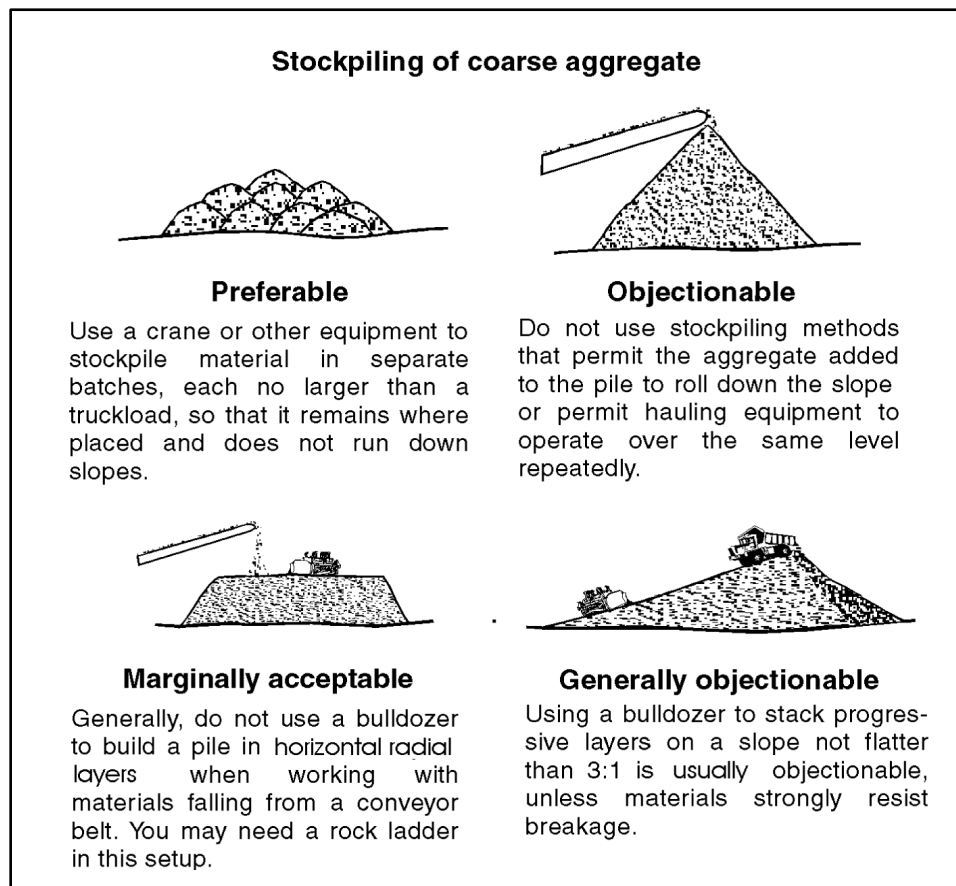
Stockpiling of coarse aggregate

Preferable

Use a crane or other equipment to stockpile material in separate batches, each no larger than a truckload, so that it remains where placed and does not run down slopes.

Objectionable

Do not use stockpiling methods that permit the aggregate added to the pile to roll down the slope or permit hauling equipment to operate over the same level repeatedly.

Marginally acceptable

Generally, do not use a bulldozer to build a pile in horizontal radial layers when working with materials falling from a conveyor belt. You may need a rock ladder in this setup.

Generally objectionable

Using a bulldozer to stack progressive layers on a slope not flatter than 3:1 is usually objectionable, unless materials strongly resist breakage.